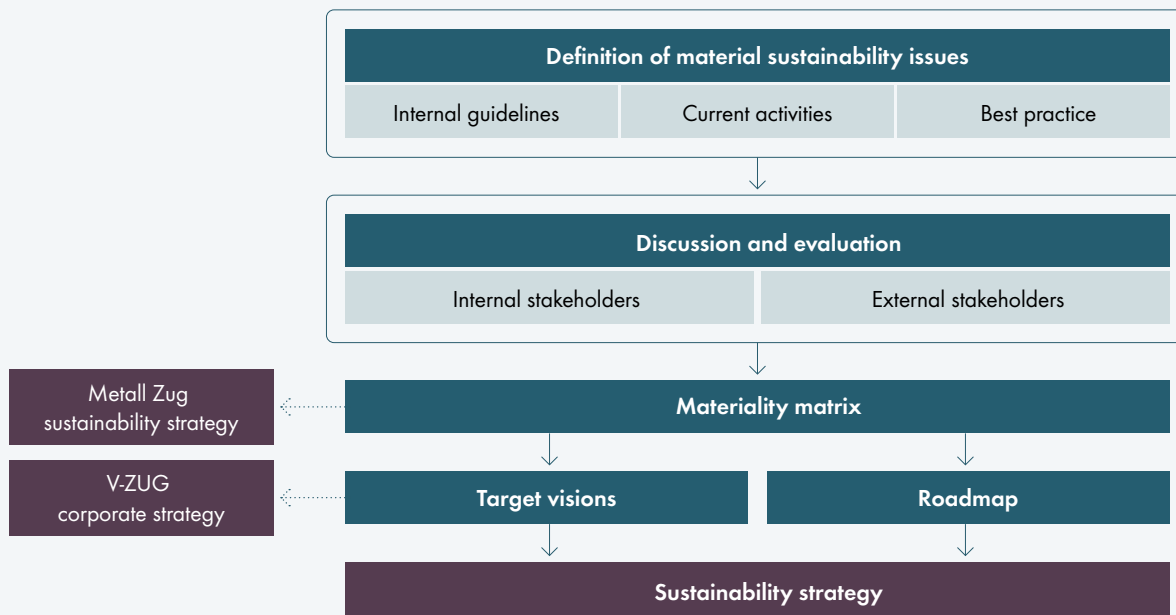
Definition of material sustainability issues

Internal guidelines

Current activities

Best practice

Discussion and evaluation

Internal stakeholders

External stakeholders

Metall Zug sustainability strategy

Materiality matrix

V-ZUG corporate strategy

Target visions

Roadmap

Sustainability strategy